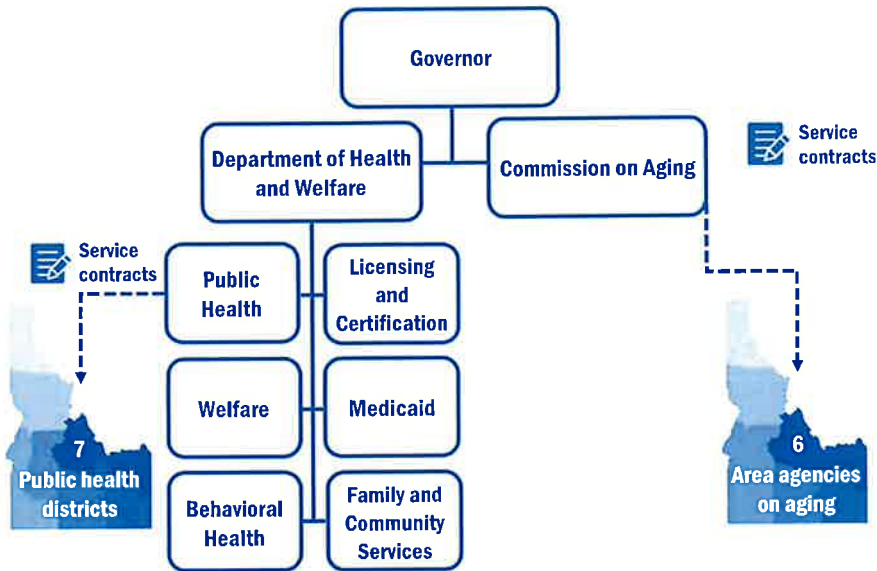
Governor

Department of Health and Welfare

Commission on Aging

Service contracts

Service contracts

Public Health

Licensing and Certification

Welfare

Medicaid

Behavioral Health

Family and Community Services

7
Public health districts

6
Area agencies on aging